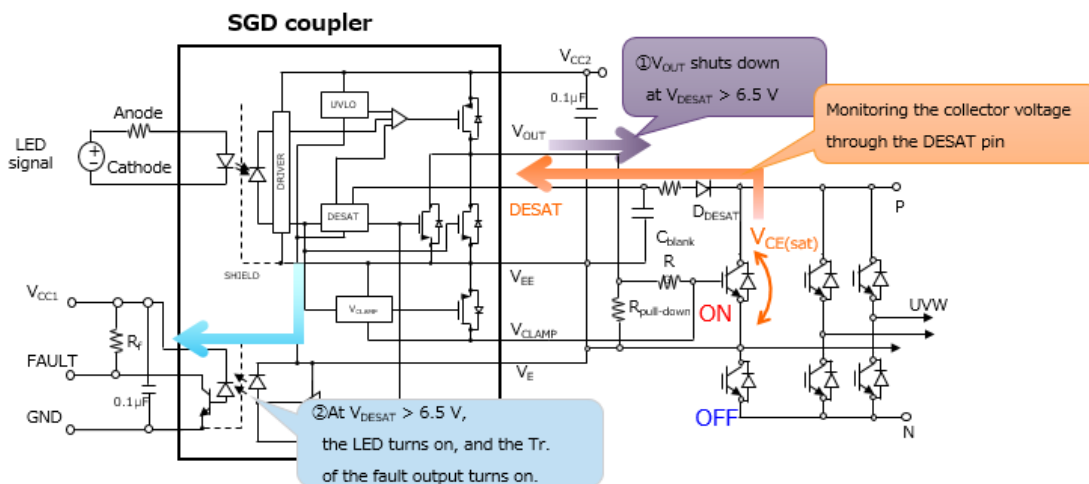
SGD coupler

①$V_{OUT}$ shuts down at $V_{DESAT}$ > 6.5 V

Monitoring the collector voltage through the DESAT pin

$V_{CC2}$

0.1μF

UVLO

DRIVER

DESAT

$V_{CLAMP}$

SHIELD

Anode

Cathode

LED signal

$V_{OUT}$

DESAT

$D_{DESAT}$

$C_{blank}$

$V_{CE(sat)}$

P

R

$V_{EE}$

$R_{pull\text{-}down}$

ON

UVW

$V_{CLAMP}$

$V_{E}$

$V_{CC1}$

$R_f$

FAULT

0.1μF

GND

OFF

N

②At $V_{DESAT}$ > 6.5 V, the LED turns on, and the Tr. of the fault output turns on.